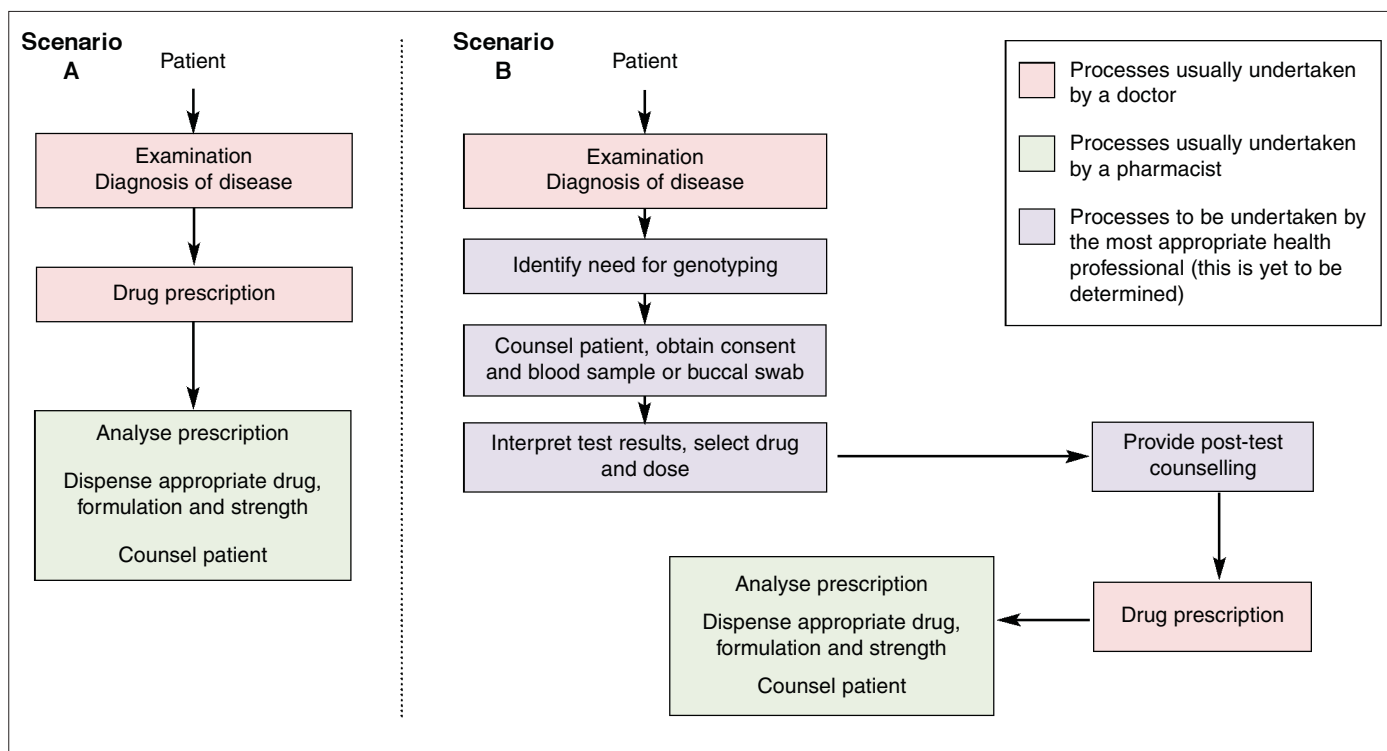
Scenario A

Patient

Examination
Diagnosis of disease

Drug prescription

Analyse prescription

Dispense appropriate drug, formulation and strength

Counsel patient

Scenario B

Patient

Examination
Diagnosis of disease

Identify need for genotyping

Counsel patient, obtain consent and blood sample or buccal swab

Interpret test results, select drug and dose

Provide post-test counselling

Drug prescription

Analyse prescription

Dispense appropriate drug, formulation and strength

Counsel patient

Processes usually undertaken by a doctor

Processes usually undertaken by a pharmacist

Processes to be undertaken by the most appropriate health professional (this is yet to be determined)